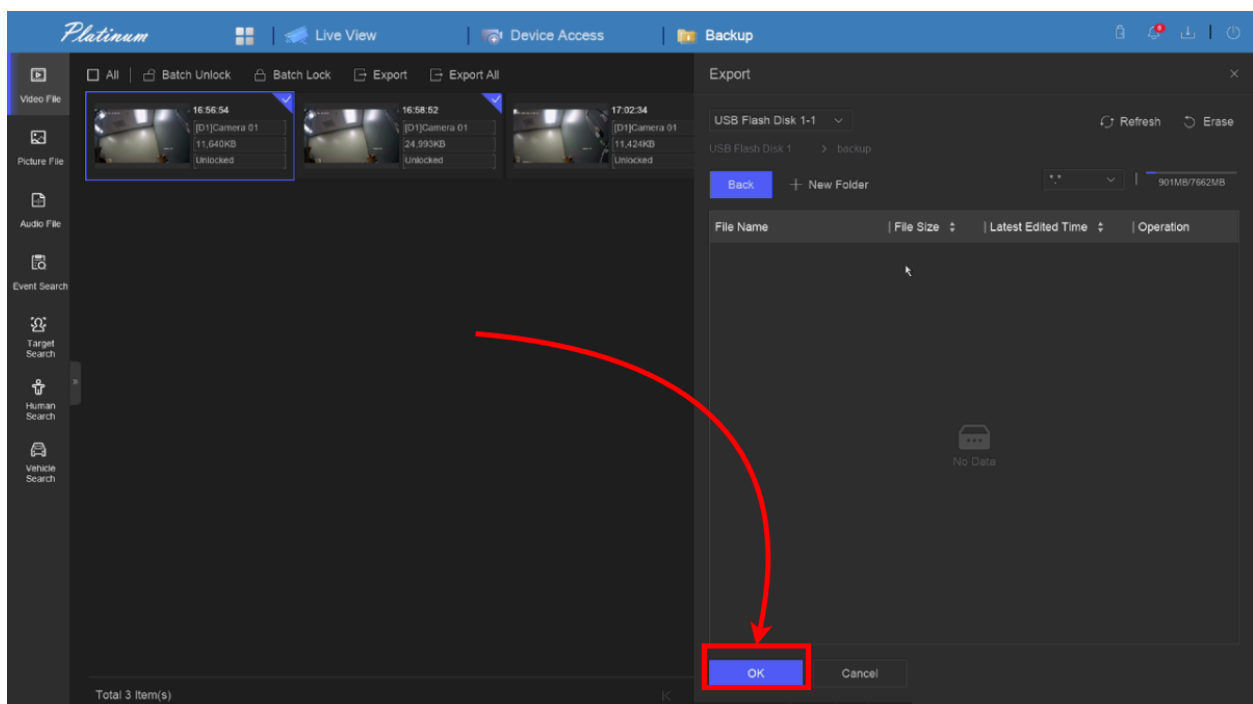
Platinum | Live View | Device Access | Backup

Video File
Picture File
Audio File
Event Search
Target Search
Human Search
Vehicle Search

All | Batch Unlock Batch Lock Export Export All

16:56:54
[D1]Camera 01
11,640KB
Unlocked

16:58:52
[D1]Camera 01
24,993KB
Unlocked

17:02:34
[D1]Camera 01
11,424KB
Unlocked

Total 3 Item(s)

Export

USB Flash Disk 1-1
Refresh Erase
USB Flash Disk 1 > backup
Back + New Folder
*.*
901MB/7662MB

| File Name | File Size | Latest Edited Time | Operation |
|---|---|---|---|

No Data

OK Cancel